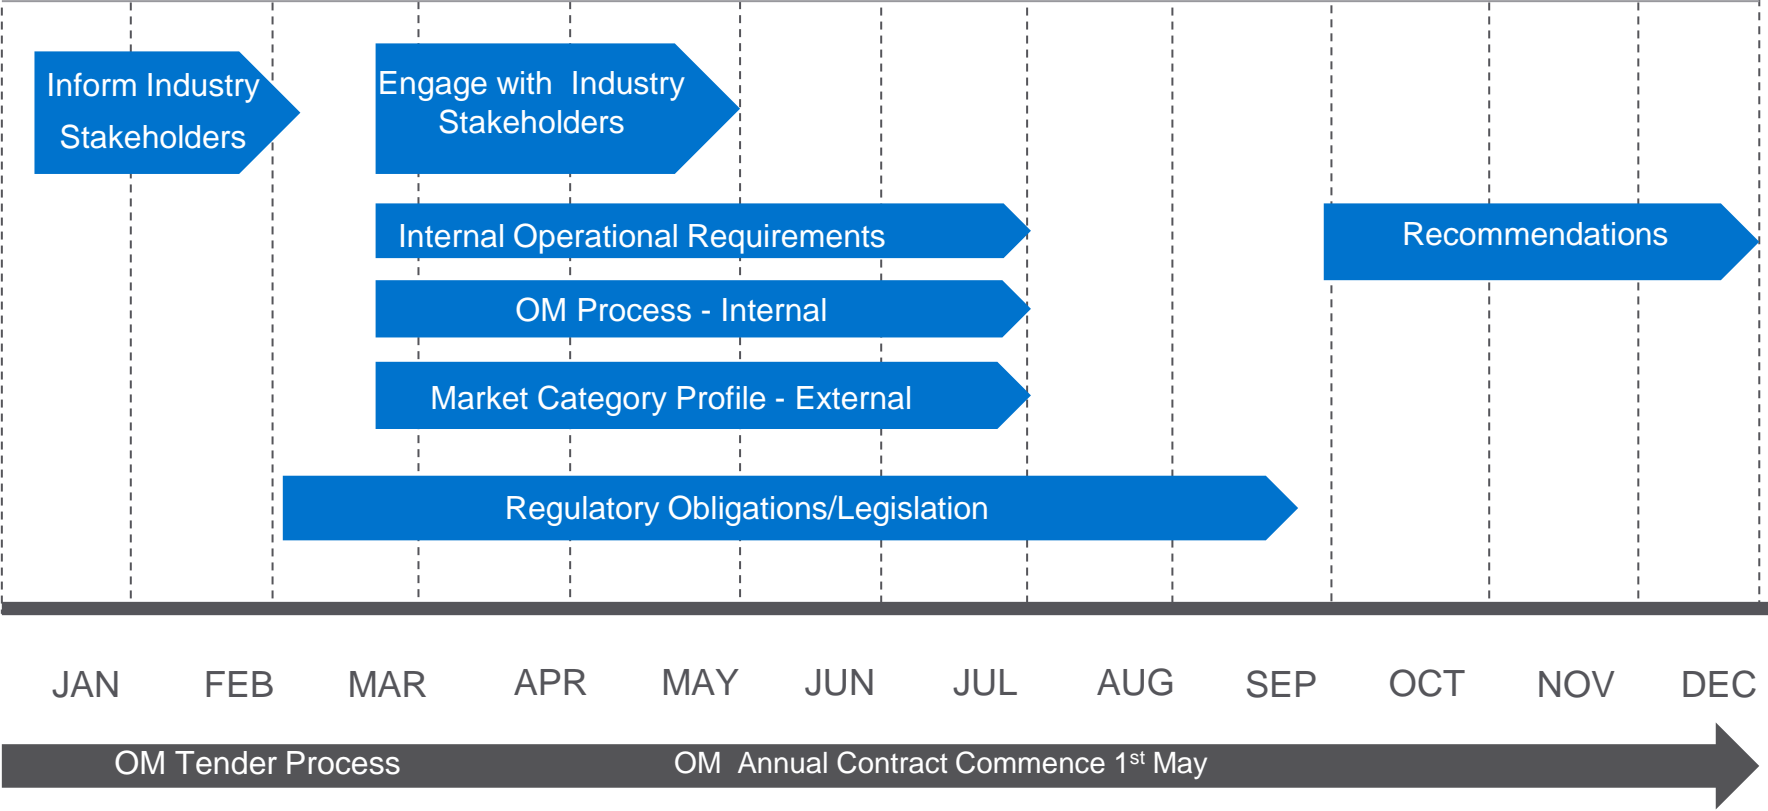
Inform Industry Stakeholders

Engage with Industry Stakeholders

Internal Operational Requirements

Recommendations

OM Process - Internal

Market Category Profile - External

Regulatory Obligations/Legislation

JAN FEB MAR APR MAY JUN JUL AUG SEP OCT NOV DEC

OM Tender Process

OM Annual Contract Commence 1$^{st}$ May